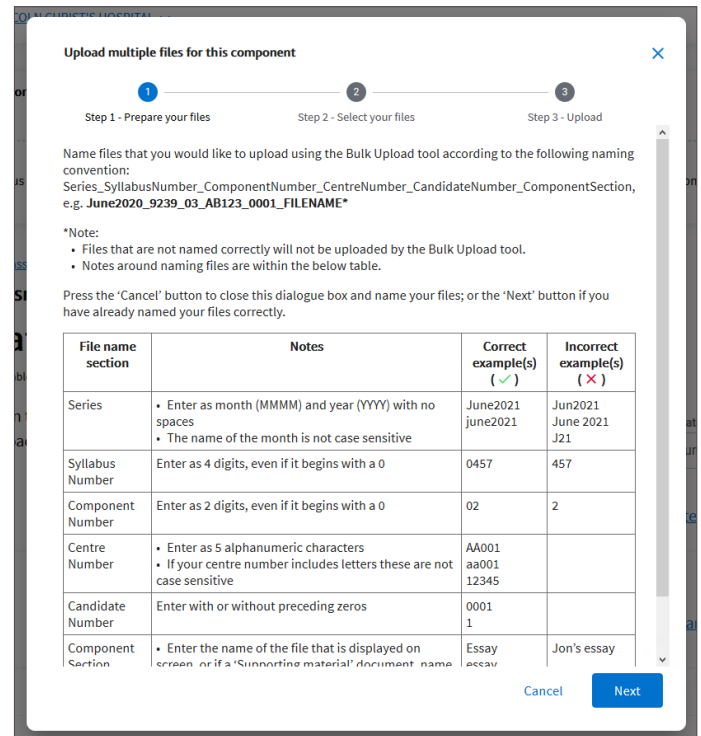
Upload multiple files for this component

×

1 Step 1 - Prepare your files
2 Step 2 - Select your files
3 Step 3 - Upload

Name files that you would like to upload using the Bulk Upload tool according to the following naming convention:
Series_SyllabusNumber_ComponentNumber_CentreNumber_CandidateNumber_ComponentSection, e.g. **June2020_9239_03_AB123_0001_FILENAME***

*Note:
• Files that are not named correctly will not be uploaded by the Bulk Upload tool.
• Notes around naming files are within the below table.

Press the 'Cancel' button to close this dialogue box and name your files; or the 'Next' button if you have already named your files correctly.

| File name section | Notes | Correct example(s) (✓) | Incorrect example(s) (×) |
|---|---|---|---|
| Series | • Enter as month (MMMM) and year (YYYY) with no spaces<br>• The name of the month is not case sensitive | June2021<br>june2021 | Jun2021<br>June 2021<br>J21 |
| Syllabus Number | Enter as 4 digits, even if it begins with a 0 | 0457 | 457 |
| Component Number | Enter as 2 digits, even if it begins with a 0 | 02 | 2 |
| Centre Number | • Enter as 5 alphanumeric characters<br>• If your centre number includes letters these are not case sensitive | AA001<br>aa001<br>12345 | |
| Candidate Number | Enter with or without preceding zeros | 0001<br>1 | |
| Component Section | • Enter the name of the file that is displayed on screen, or if a 'Supporting material' document, name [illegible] | Essay<br>essay | Jon's essay |

Cancel
Next